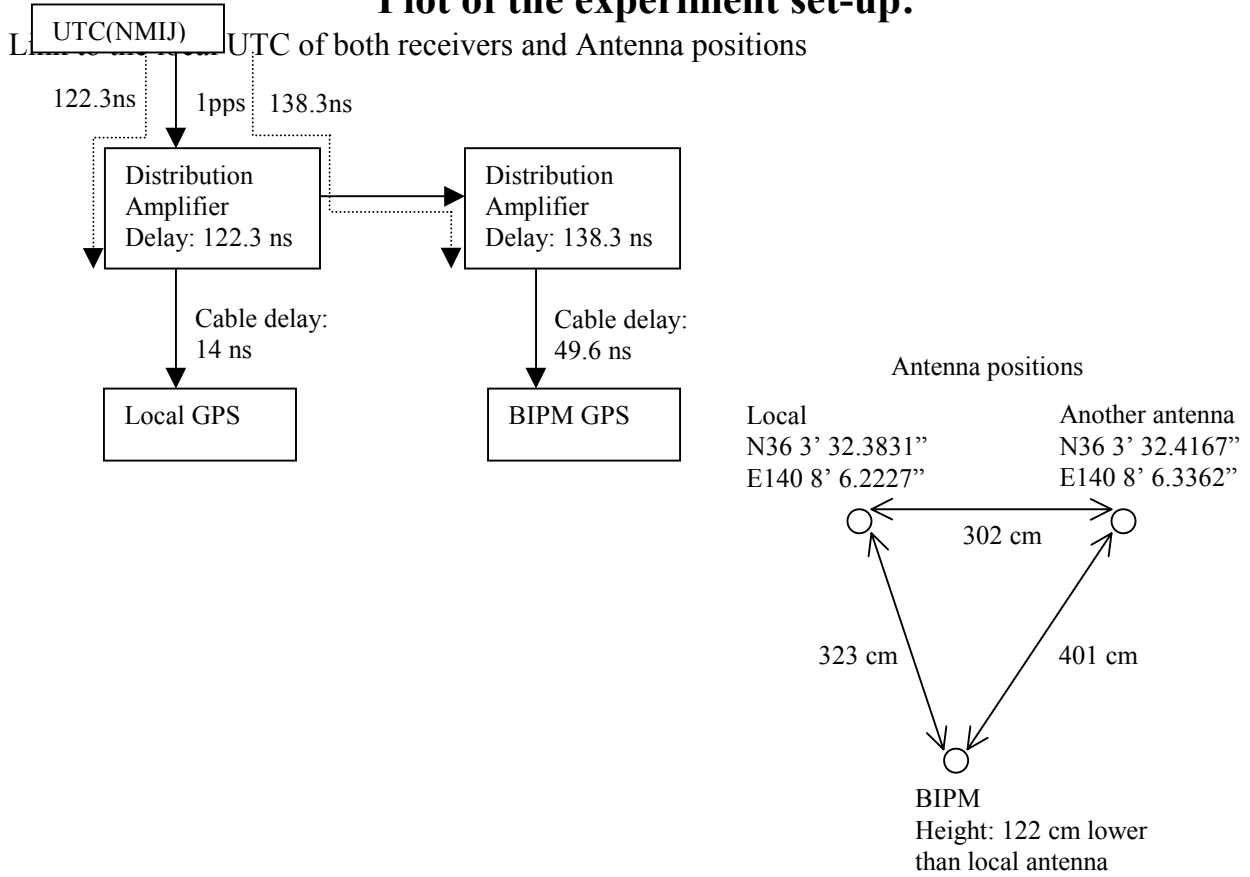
Plot of the experiment set-up:

UTC(NMIJ)

Li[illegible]UTC of both receivers and Antenna positions

122.3ns

1pps

138.3ns

Distribution Amplifier Delay: 122.3 ns

Distribution Amplifier Delay: 138.3 ns

Cable delay: 14 ns

Cable delay: 49.6 ns

Local GPS

BIPM GPS

Antenna positions

Local
N36 3’ 32.3831”
E140 8’ 6.2227”

Another antenna
N36 3’ 32.4167”
E140 8’ 6.3362”

302 cm

323 cm

401 cm

BIPM
Height: 122 cm lower than local antenna